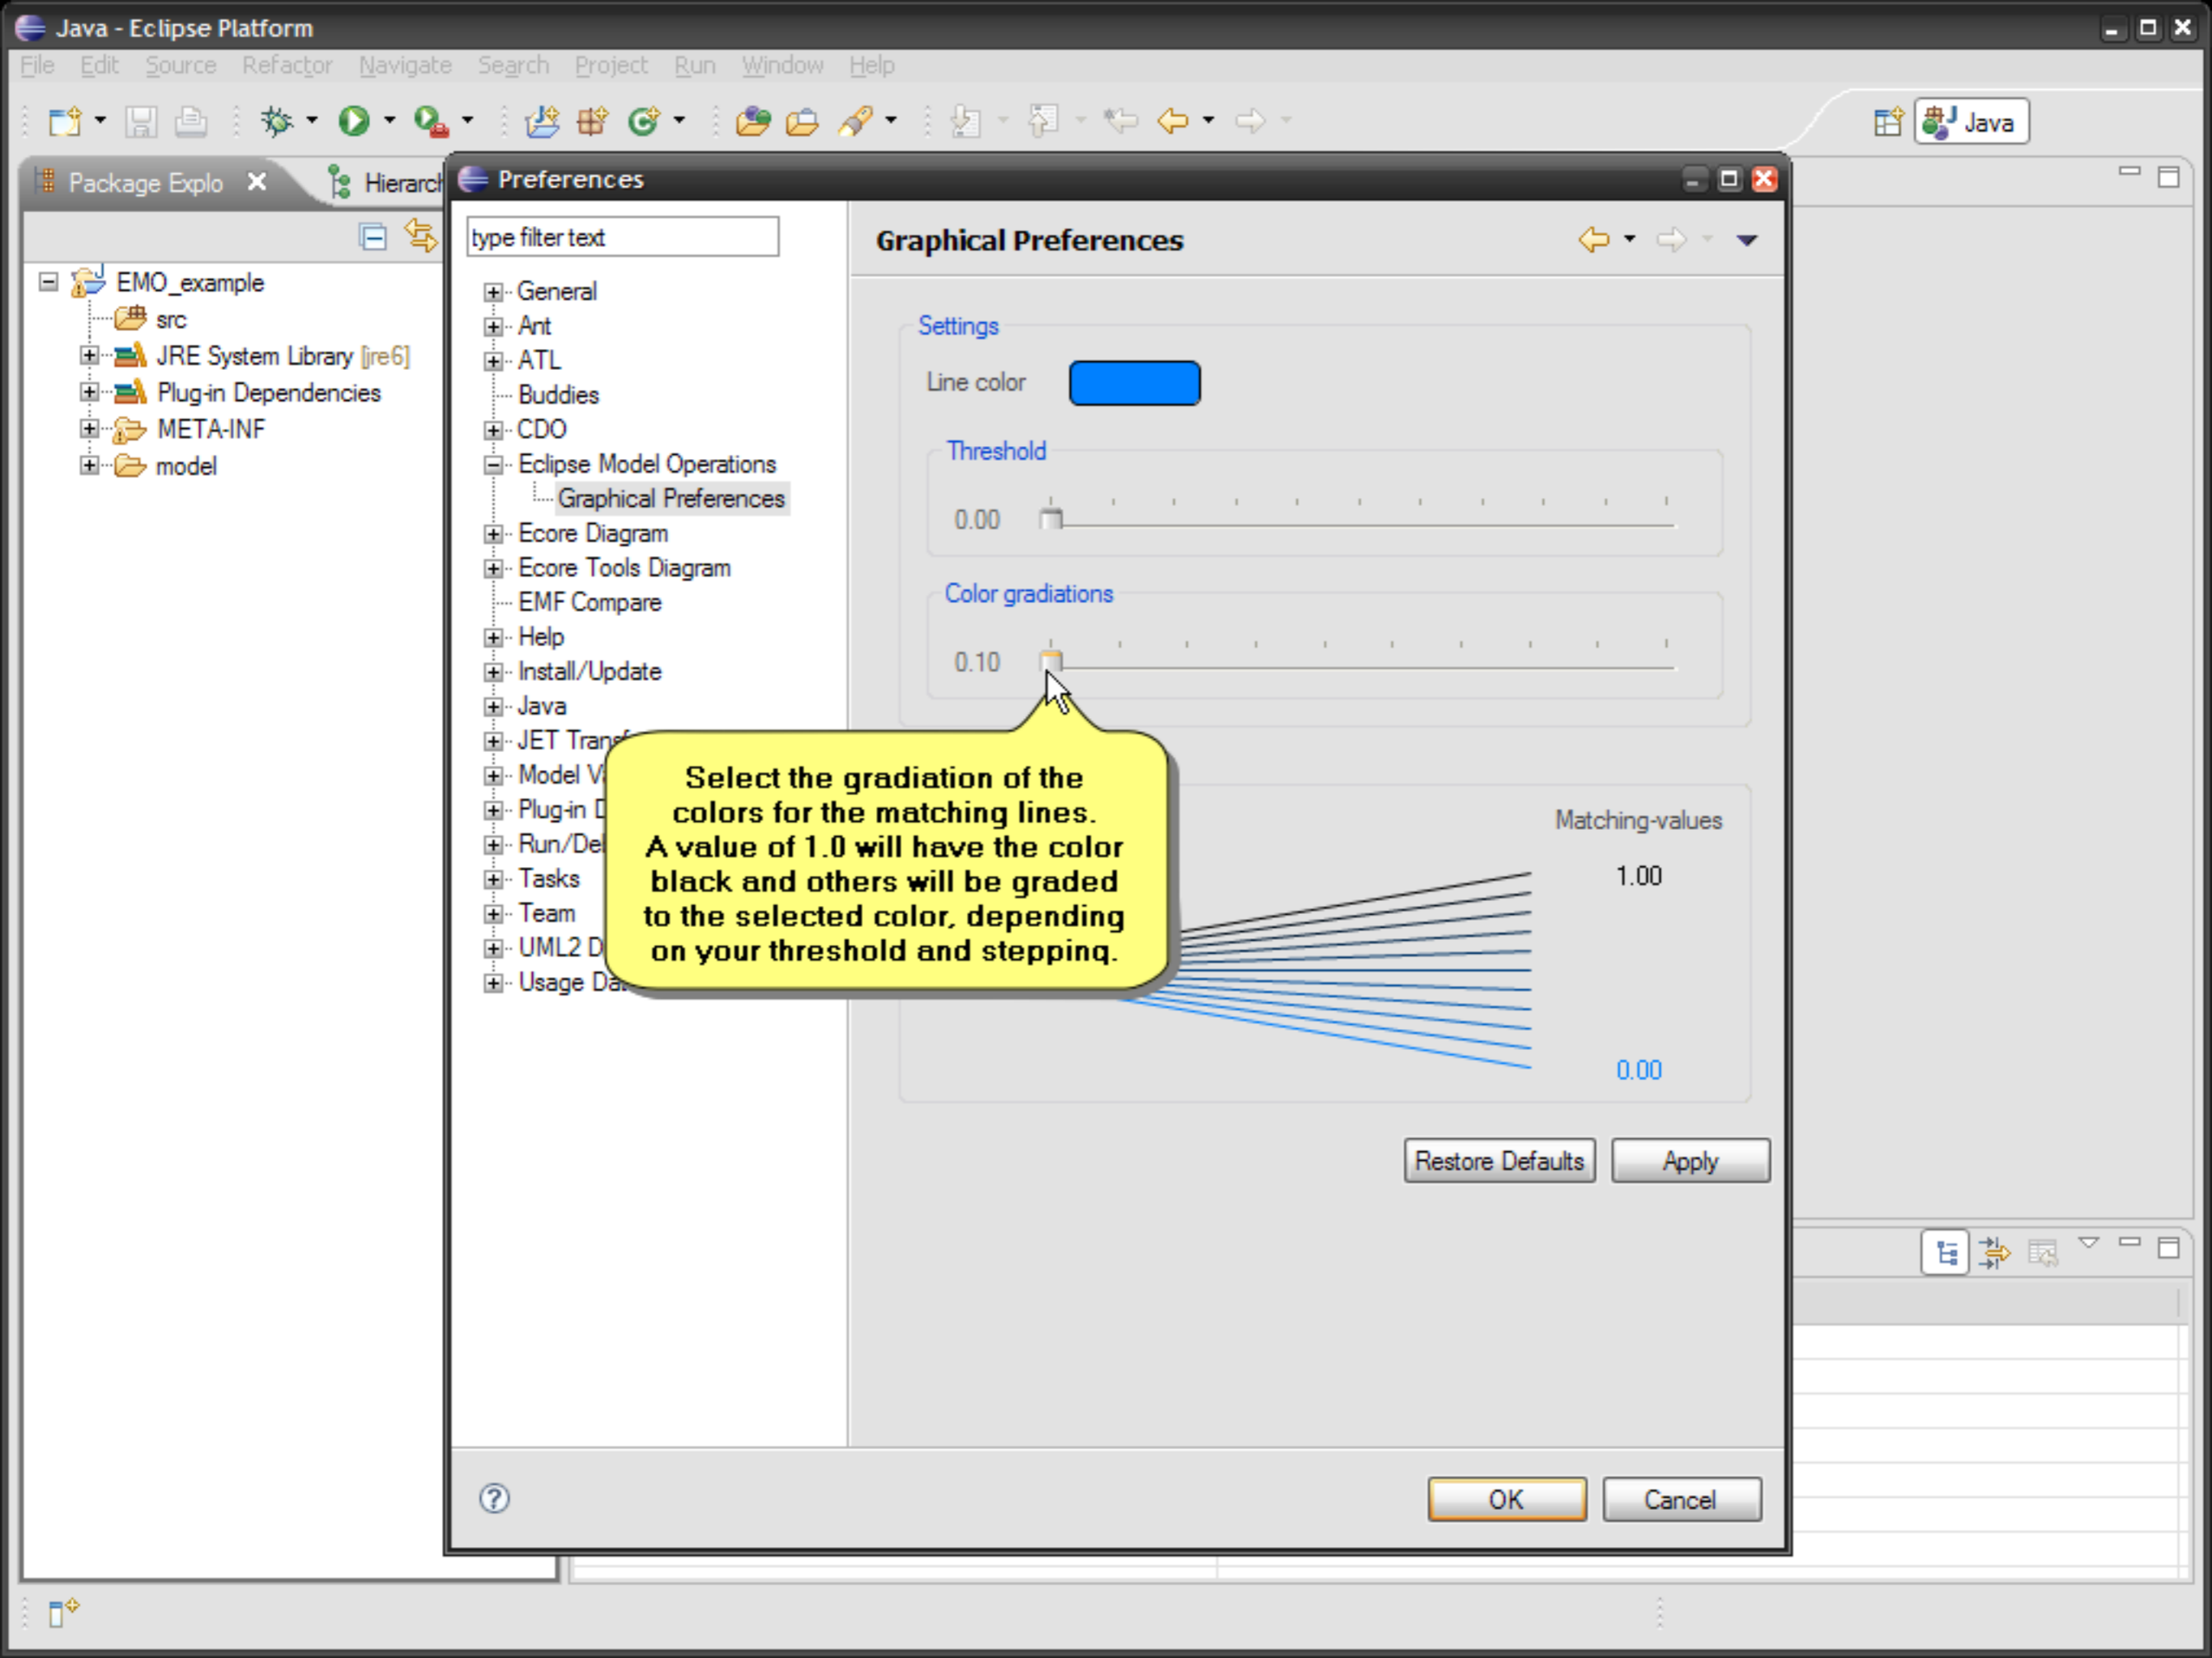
Java - Eclipse Platform

File Edit Source Refactor Navigate Search Project Run Window Help

Java

Package Explo ✕ Hierarch

EMO_example
src
JRE System Library [jre6]
Plug-in Dependencies
META-INF
model

Preferences

type filter text

General
Ant
ATL
Buddies
CDO
Eclipse Model Operations
Graphical Preferences
Ecore Diagram
Ecore Tools Diagram
EMF Compare
Help
Install/Update
Java
JET Trans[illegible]
Model V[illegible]
Plug-in D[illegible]
Run/De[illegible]
Tasks
Team
UML2 D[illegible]
Usage Da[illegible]

Graphical Preferences

Settings

Line color

Threshold

0.00

Color gradiations

0.10

Select the gradiation of the colors for the matching lines. A value of 1.0 will have the color black and others will be graded to the selected color, depending on your threshold and stepping.

Matching-values

1.00

0.00

Restore Defaults Apply

OK Cancel